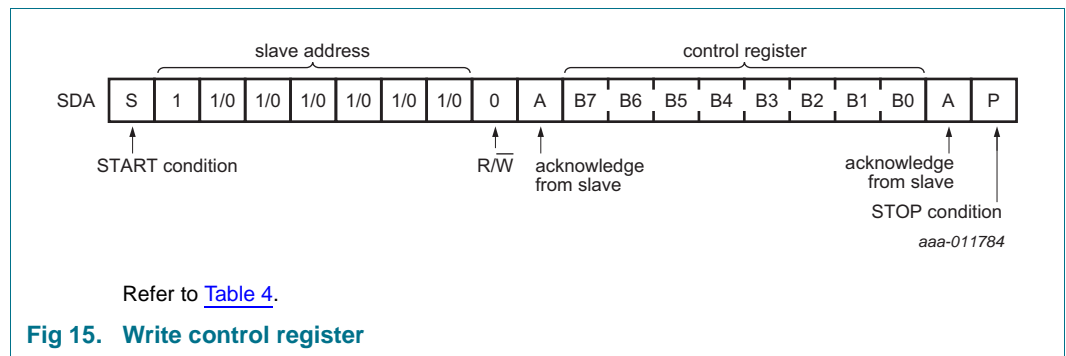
slave address

control register

SDA

| S | 1 | 1/0 | 1/0 | 1/0 | 1/0 | 1/0 | 1/0 | 0 | A | B7 | B6 | B5 | B4 | B3 | B2 | B1 | B0 | A | P |
|---|---|---|---|---|---|---|---|---|---|---|---|---|---|---|---|---|---|---|---|

START condition

$R/\overline{W}$

acknowledge from slave

acknowledge from slave

STOP condition

aaa-011784

Refer to Table 4.

Fig 15. Write control register